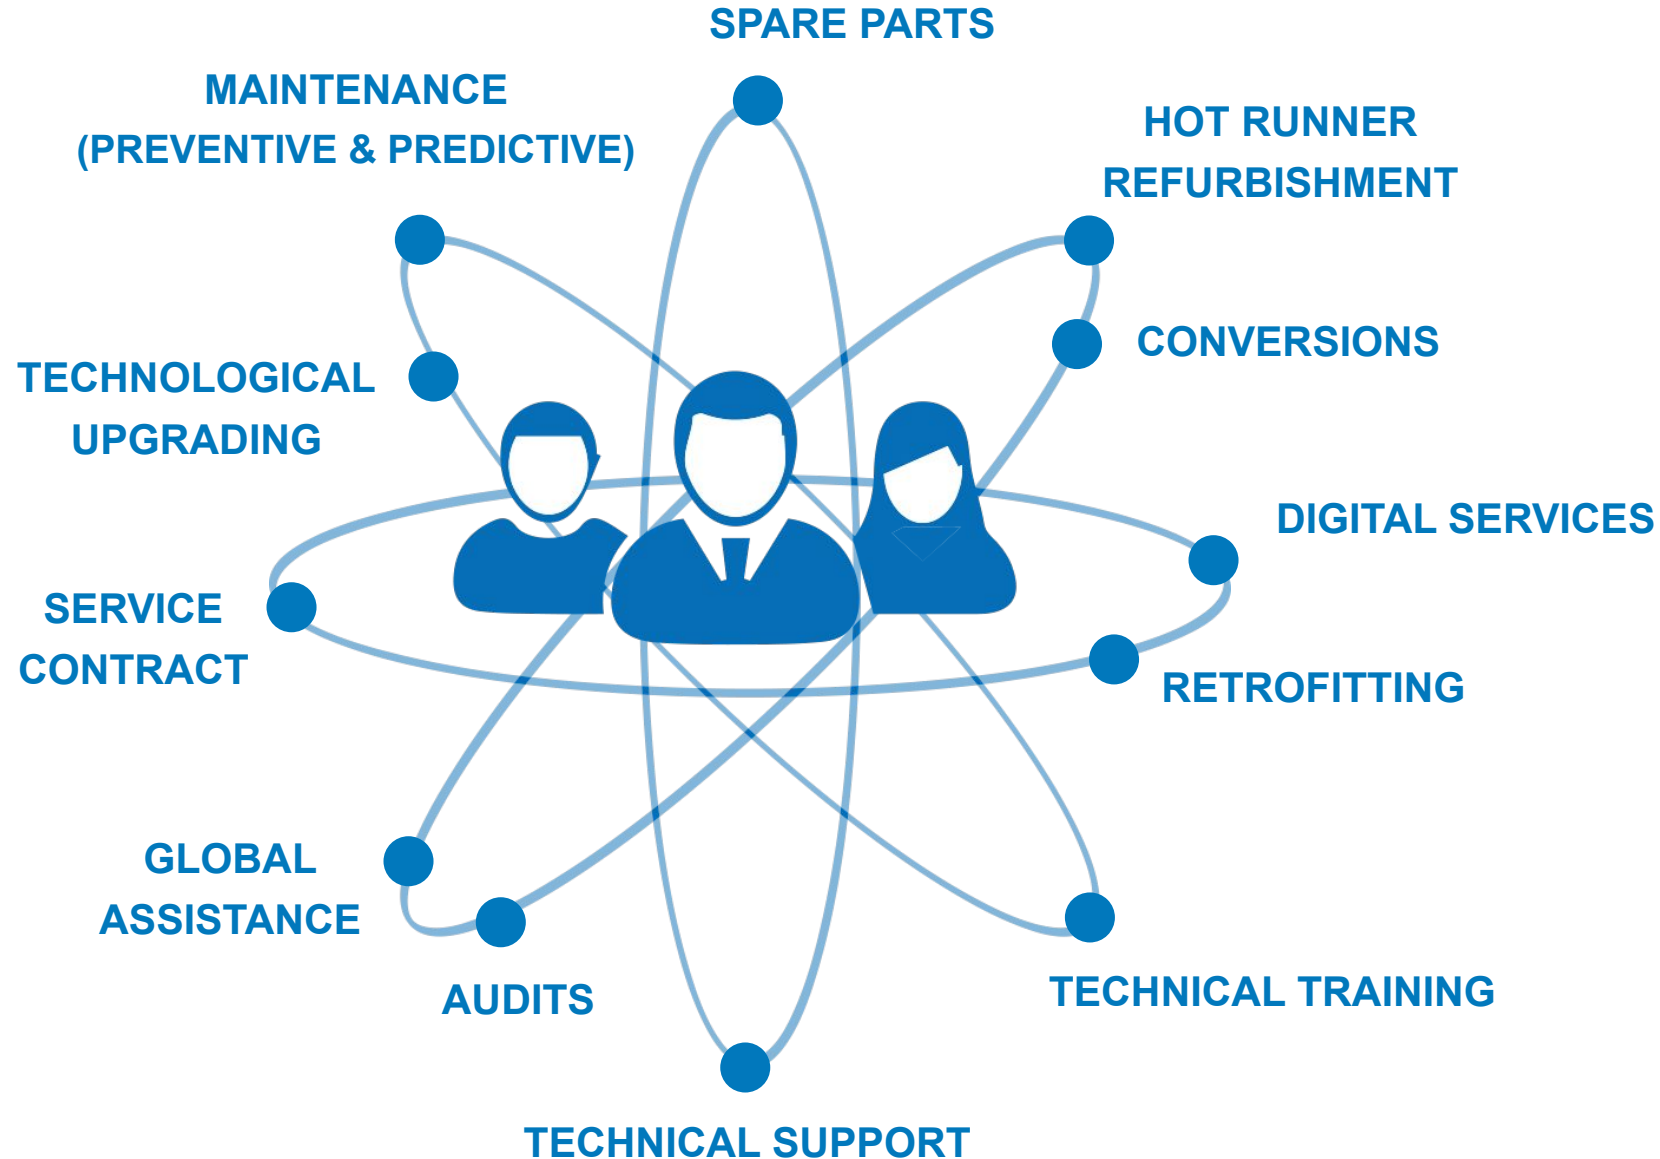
SPARE PARTS

MAINTENANCE (PREVENTIVE & PREDICTIVE)

HOT RUNNER REFURBISHMENT

CONVERSIONS

TECHNOLOGICAL UPGRADING

DIGITAL SERVICES

SERVICE CONTRACT

RETROFITTING

GLOBAL ASSISTANCE

AUDITS

TECHNICAL TRAINING

TECHNICAL SUPPORT